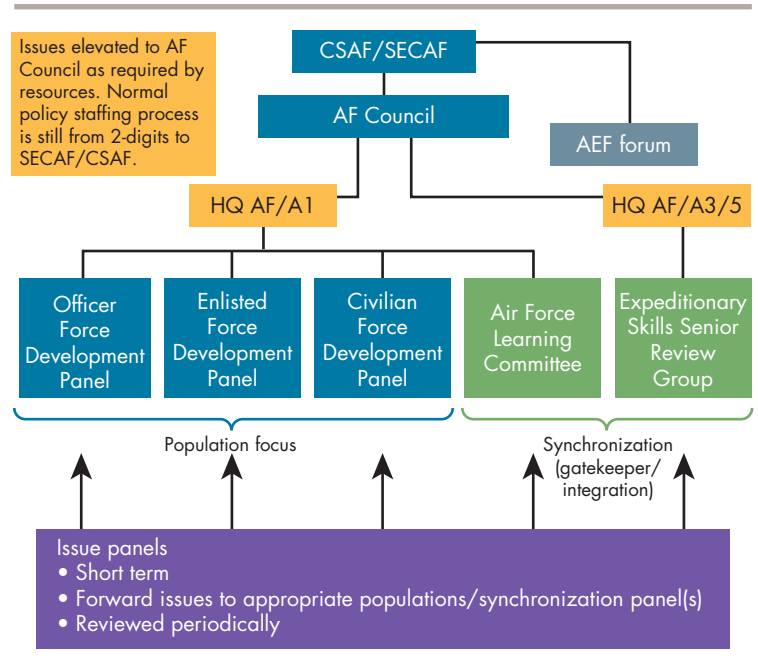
Issues elevated to AF Council as required by resources. Normal policy staffing process is still from 2-digits to SECAF/CSAF.

CSAF/SECAF

AF Council

AEF forum

HQ AF/A1

HQ AF/A3/5

Officer Force Development Panel

Enlisted Force Development Panel

Civilian Force Development Panel

Air Force Learning Committee

Expeditionary Skills Senior Review Group

Population focus

Synchronization (gatekeeper/ integration)

Issue panels
• Short term
• Forward issues to appropriate populations/synchronization panel(s)
• Reviewed periodically